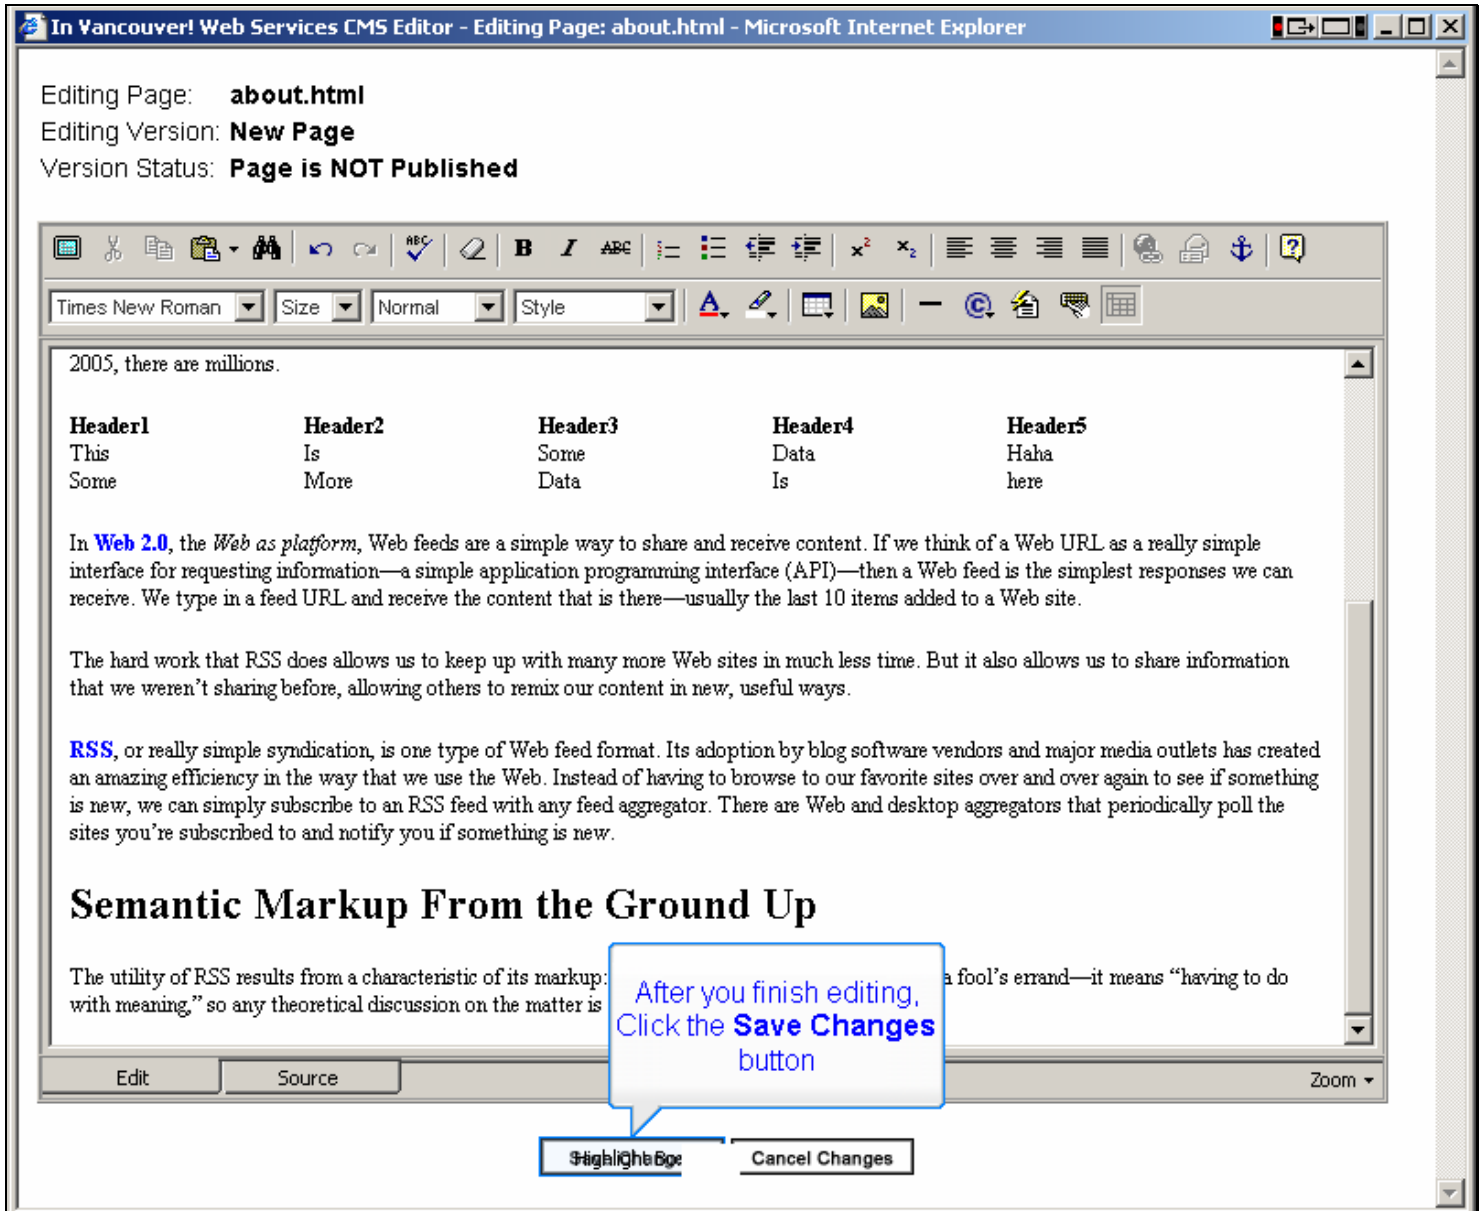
In Vancouver! Web Services CMS Editor - Editing Page: about.html - Microsoft Internet Explorer

Editing Page: **about.html**
Editing Version: **New Page**
Version Status: **Page is NOT Published**

Times New Roman | Size | Normal | Style

2005, there are millions.

| **Header1** | **Header2** | **Header3** | **Header4** | **Header5** |
|---|---|---|---|---|
| This | Is | Some | Data | Haha |
| Some | More | Data | Is | here |

In **Web 2.0**, the *Web as platform*, Web feeds are a simple way to share and receive content. If we think of a Web URL as a really simple interface for requesting information—a simple application programming interface (API)—then a Web feed is the simplest responses we can receive. We type in a feed URL and receive the content that is there—usually the last 10 items added to a Web site.

The hard work that RSS does allows us to keep up with many more Web sites in much less time. But it also allows us to share information that we weren't sharing before, allowing others to remix our content in new, useful ways.

**RSS**, or really simple syndication, is one type of Web feed format. Its adoption by blog software vendors and major media outlets has created an amazing efficiency in the way that we use the Web. Instead of having to browse to our favorite sites over and over again to see if something is new, we can simply subscribe to an RSS feed with any feed aggregator. There are Web and desktop aggregators that periodically poll the sites you're subscribed to and notify you if something is new.

# Semantic Markup From the Ground Up

The utility of RSS results from a characteristic of its markup: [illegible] a fool's errand—it means "having to do with meaning," so any theoretical discussion on the matter is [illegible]

After you finish editing, Click the **Save Changes** button

Edit | Source | Zoom

Highlight Box | Cancel Changes